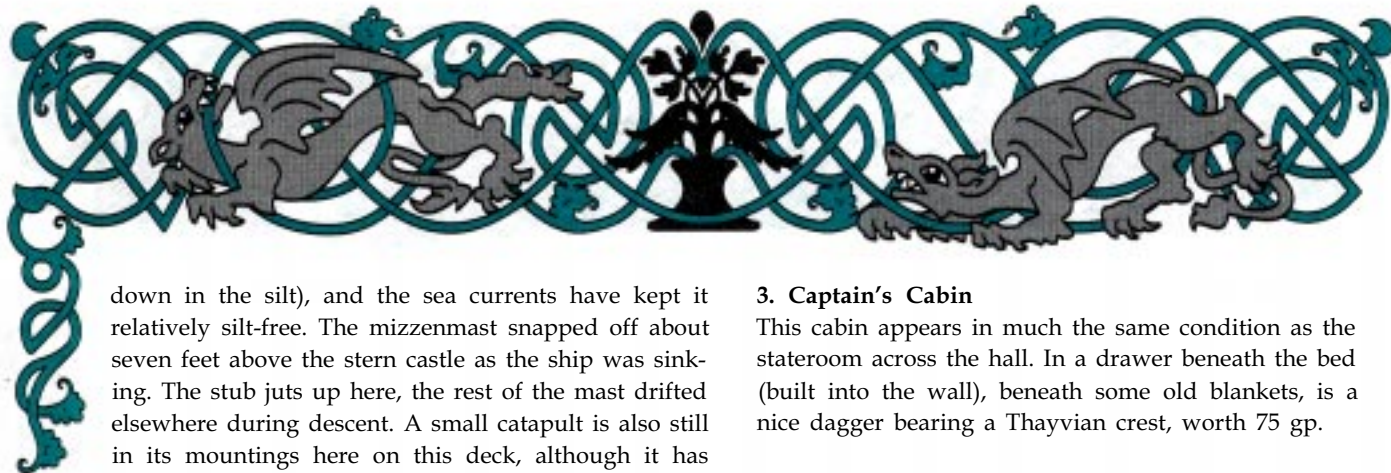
down in the silt), and the sea currents have kept it relatively silt-free. The mizzenmast snapped off about seven feet above the stern castle as the ship was sinking. The stub juts up here, the rest of the mast drifted elsewhere during descent. A small catapult is also still in its mountings here on this deck, although it has

3. Captain's Cabin

This cabin appears in much the same condition as the stateroom across the hall. In a drawer beneath the bed (built into the wall), beneath some old blankets, is a nice dagger bearing a Thayvian crest, worth 75 gp.